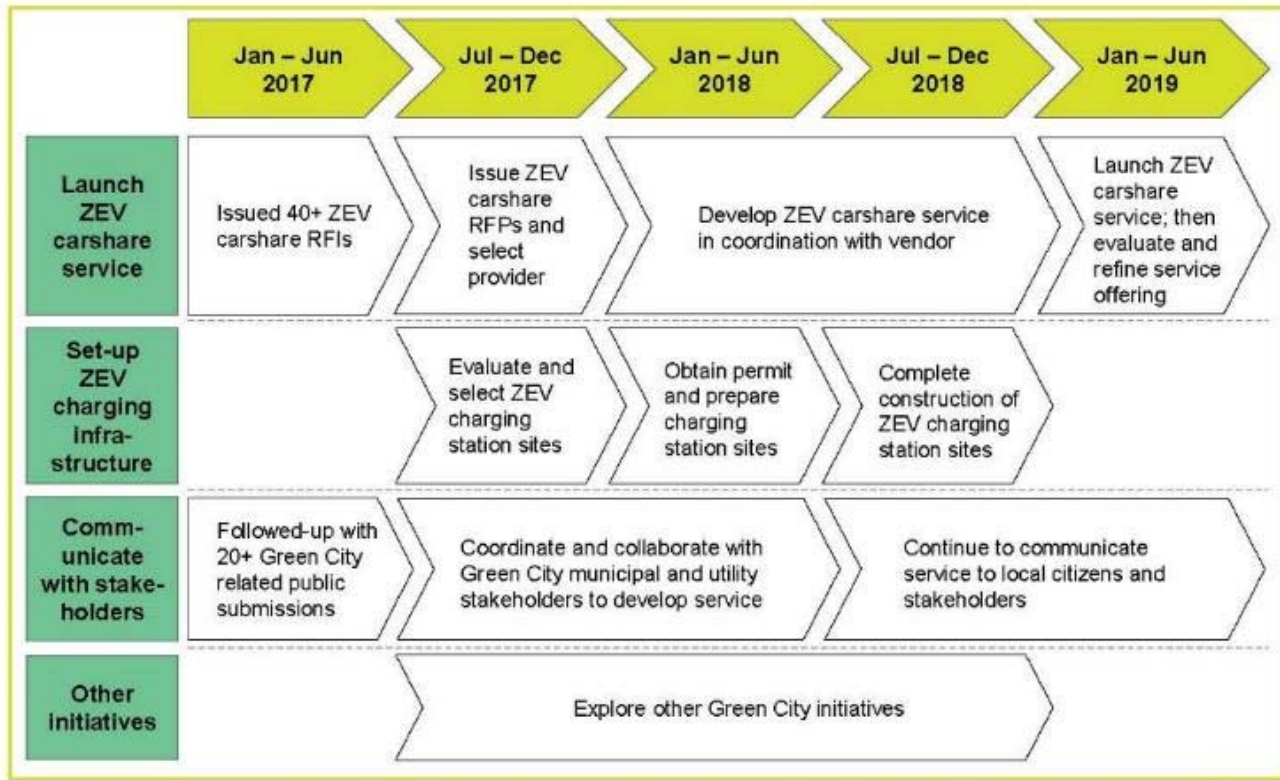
| | Jan – Jun 2017 | Jul – Dec 2017 | Jan – Jun 2018 | Jul – Dec 2018 | Jan – Jun 2019 |
|---|---|---|---|---|---|
| Launch ZEV carshare service | Issued 40+ ZEV carshare RFIs | Issue ZEV carshare RFPs and select provider | Develop ZEV carshare service in coordination with vendor | | Launch ZEV carshare service; then evaluate and refine service offering |
| Set-up ZEV charging infrastructure | | Evaluate and select ZEV charging station sites | Obtain permit and prepare charging station sites | Complete construction of ZEV charging station sites | |
| Communicate with stakeholders | Followed-up with 20+ Green City related public submissions | Coordinate and collaborate with Green City municipal and utility stakeholders to develop service | | Continue to communicate service to local citizens and stakeholders | |
| Other initiatives | | Explore other Green City initiatives | | | |